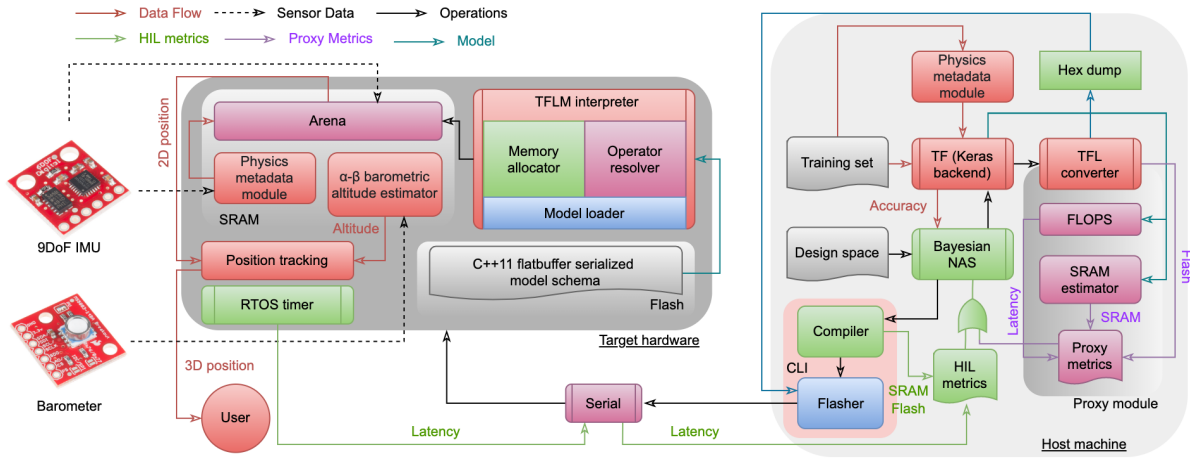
Data Flow
Sensor Data
Operations
HIL metrics
Proxy Metrics
Model

2D position

9DoF IMU

Barometer

Arena

Physics metadata module

α-β barometric altitude estimator

SRAM

Altitude

Position tracking

RTOS timer

TFLM interpreter

Memory allocator

Operator resolver

Model loader

C++11 flatbuffer serialized model schema

Flash

Target hardware

3D position

User

Serial

Latency

Latency

Physics metadata module

Hex dump

Training set

TF (Keras backend)

TFL converter

Accuracy

FLOPS

Design space

Bayesian NAS

SRAM estimator

Flash

SRAM

Latency

Compiler

CLI

Flasher

SRAM Flash

HIL metrics

Proxy metrics

Proxy module

Host machine